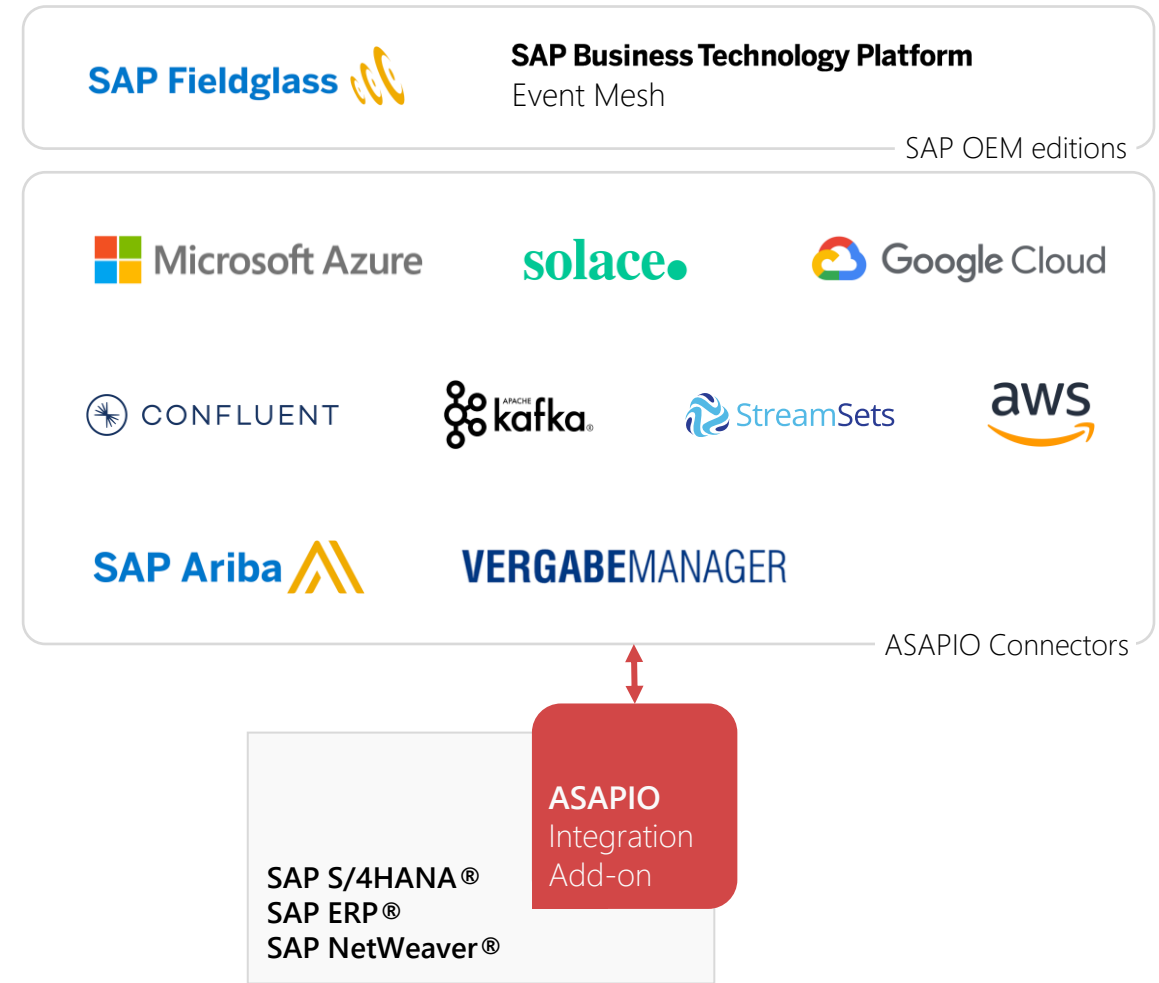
SAP Fieldglass

SAP Business Technology Platform
Event Mesh

SAP OEM editions

Microsoft Azure

solace

Google Cloud

CONFLUENT

APACHE kafka

StreamSets

aws

SAP Ariba

VERGABEMANAGER

ASAPIO Connectors

SAP S/4HANA®
SAP ERP®
SAP NetWeaver®

ASAPIO
Integration
Add-on